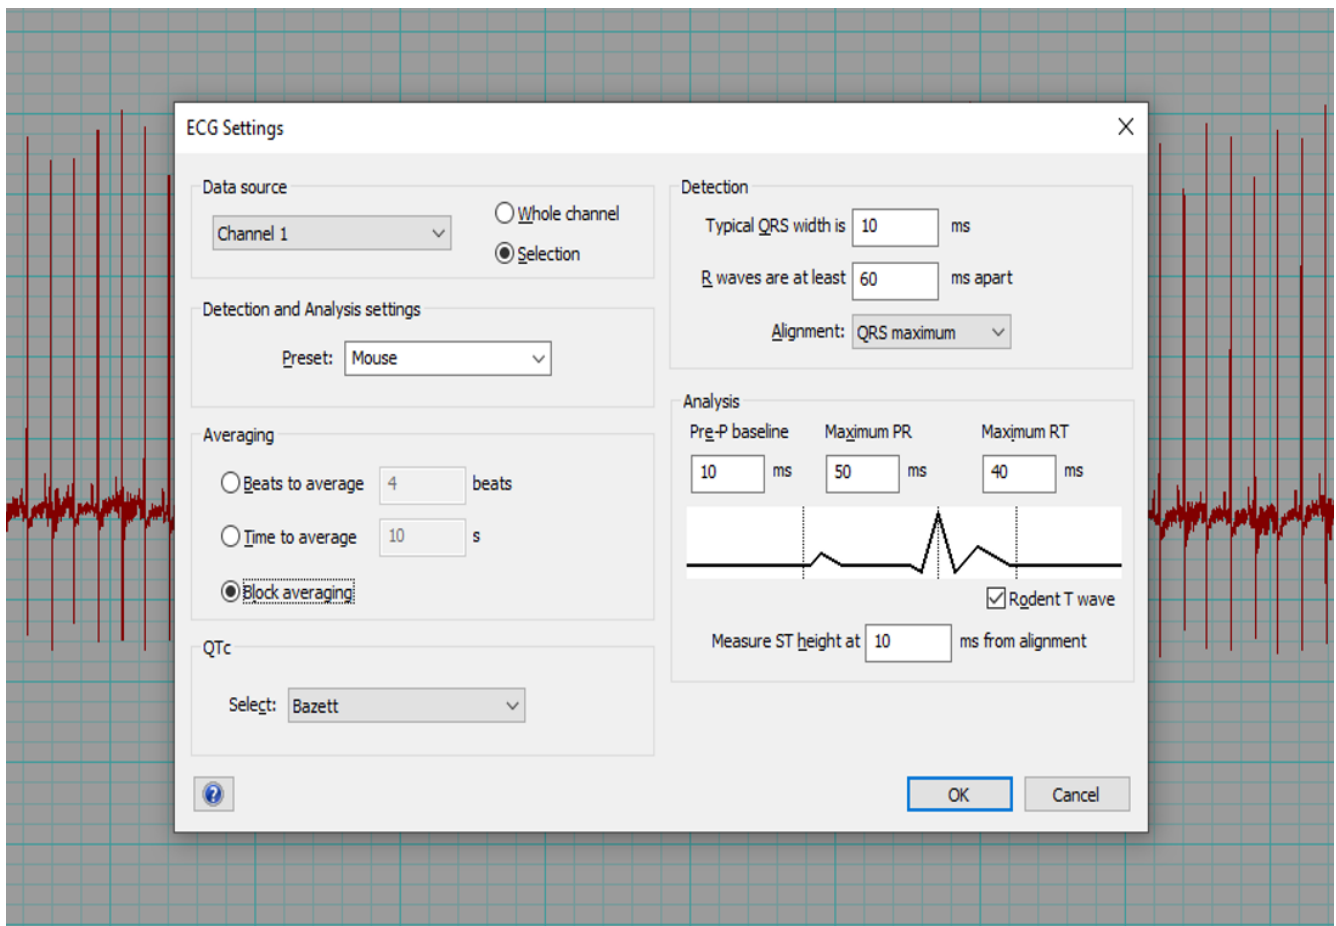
ECG Settings

Data source

Channel 1

Whole channel

Selection

Detection and Analysis settings

Preset: Mouse

Averaging

Beats to average 4 beats

Time to average 10 s

Block averaging

QTc

Select: Bazett

Detection

Typical QRS width is 10 ms

R waves are at least 60 ms apart

Alignment: QRS maximum

Analysis

Pre-P baseline 10 ms

Maximum PR 50 ms

Maximum RT 40 ms

Rodent T wave

Measure ST height at 10 ms from alignment

OK

Cancel